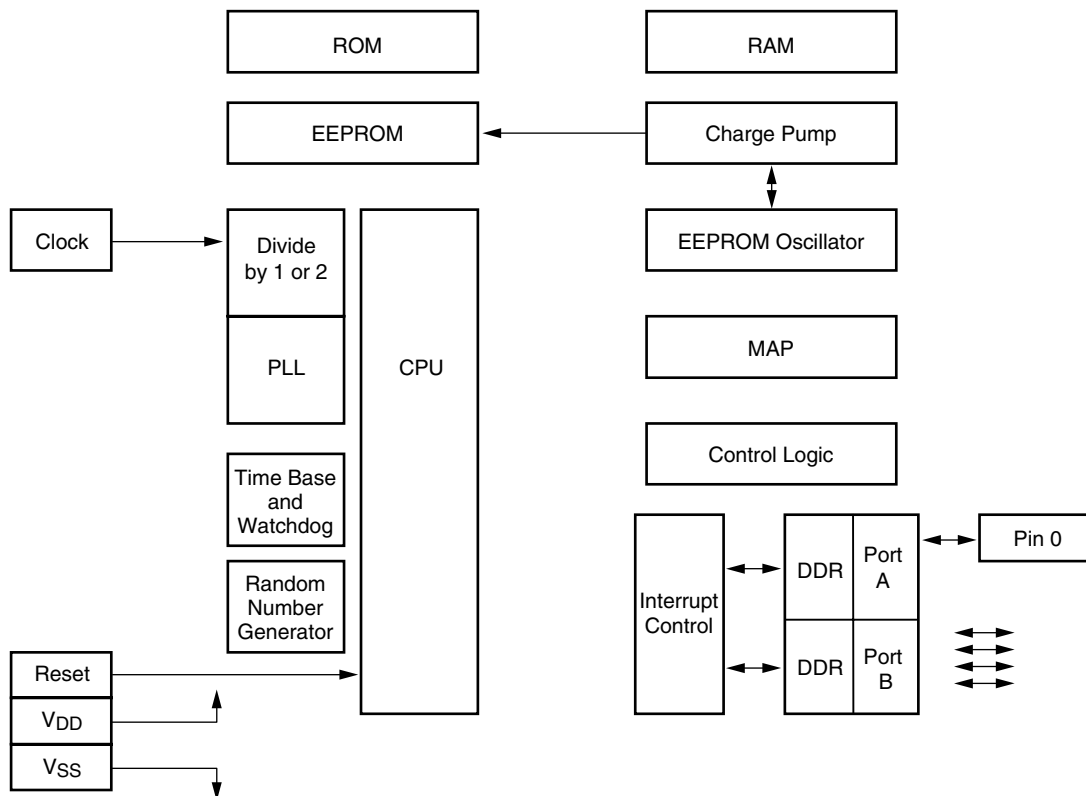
ROM

RAM

EEPROM

Charge Pump

Clock

Divide by 1 or 2

PLL

CPU

EEPROM Oscillator

MAP

Control Logic

Time Base and Watchdog

Random Number Generator

Interrupt Control

DDR

Port A

Pin 0

DDR

Port B

Reset

$V_{DD}$

$V_{SS}$